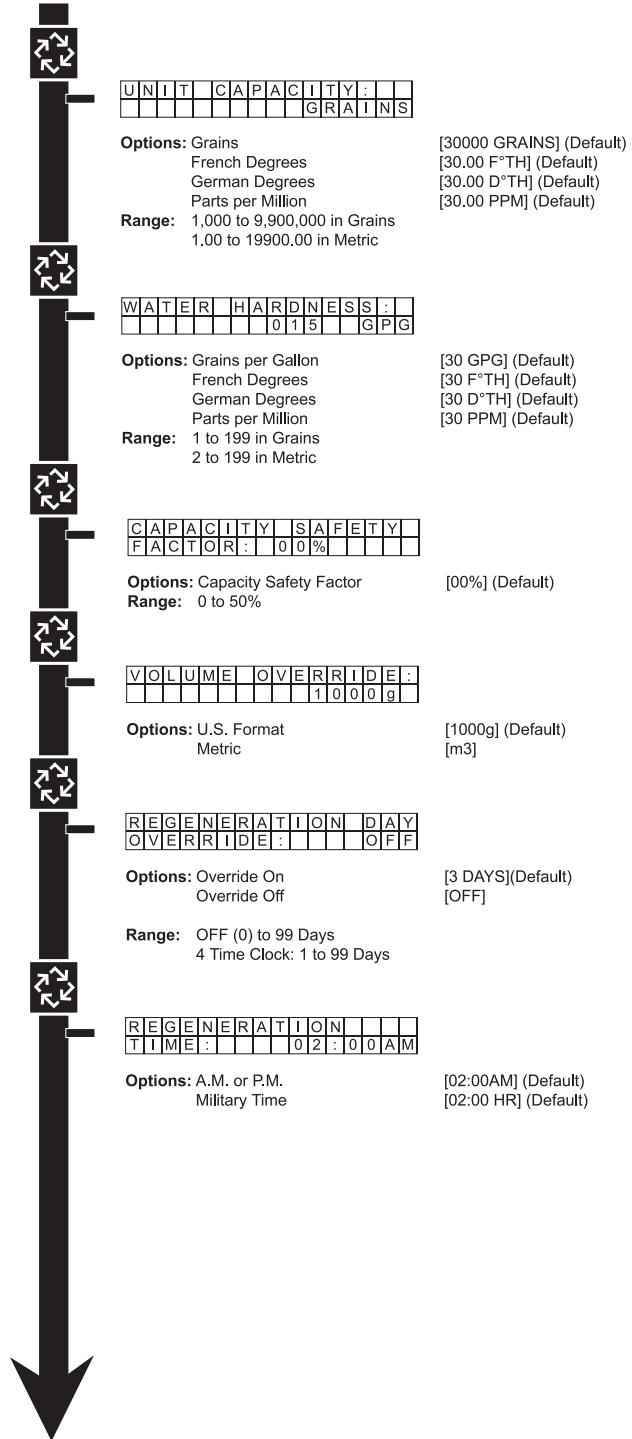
UNIT CAPACITY:
GRAINS

Options: Grains [30000 GRAINS] (Default)
French Degrees [30.00 F°TH] (Default)
German Degrees [30.00 D°TH] (Default)
Parts per Million [30.00 PPM] (Default)
Range: 1,000 to 9,900,000 in Grains
1.00 to 19900.00 in Metric

WATER HARDNESS:
015 GPG

Options: Grains per Gallon [30 GPG] (Default)
French Degrees [30 F°TH] (Default)
German Degrees [30 D°TH] (Default)
Parts per Million [30 PPM] (Default)
Range: 1 to 199 in Grains
2 to 199 in Metric

CAPACITY SAFETY
FACTOR: 00%

Options: Capacity Safety Factor [00%] (Default)
Range: 0 to 50%

VOLUME OVERRIDE:
1000g

Options: U.S. Format [1000g] (Default)
Metric [m3]

REGENERATION DAY
OVERRIDE: OFF

Options: Override On [3 DAYS](Default)
Override Off [OFF]

Range: OFF (0) to 99 Days
4 Time Clock: 1 to 99 Days

REGENERATION
TIME: 02:00AM

Options: A.M. or P.M. [02:00AM] (Default)
Military Time [02:00 HR] (Default)